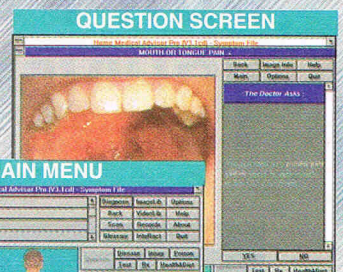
QUESTION SCREEN

Home Medical Advisor Pro [V3.1cd] - Symptom File

MOUTH OR TONGUE PAIN 1

Back
Image Info
Help
Main
Options
Quit

The Doctor Asks

YES
NO

AIN MENU

al Advisor Pro [V3.1cd] - Symptom File

Diagnoses
Search
Options
Back
Video
Help
Scan
Records
About
Glossary
InfoBase
Quit
Disease
Index
Poison
Test
Rx
HealthMed